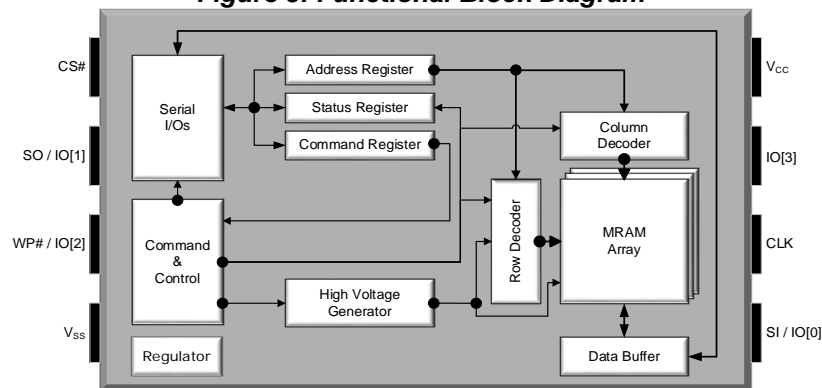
Figure 3: Functional Block Diagram

CS#

SO / IO[1]

WP# / IO[2]

$V_{SS}$

Serial I/Os

Command & Control

Regulator

Address Register

Status Register

Command Register

High Voltage Generator

Row Decoder

Column Decoder

MRAM Array

Data Buffer

$V_{CC}$

IO[3]

CLK

SI / IO[0]